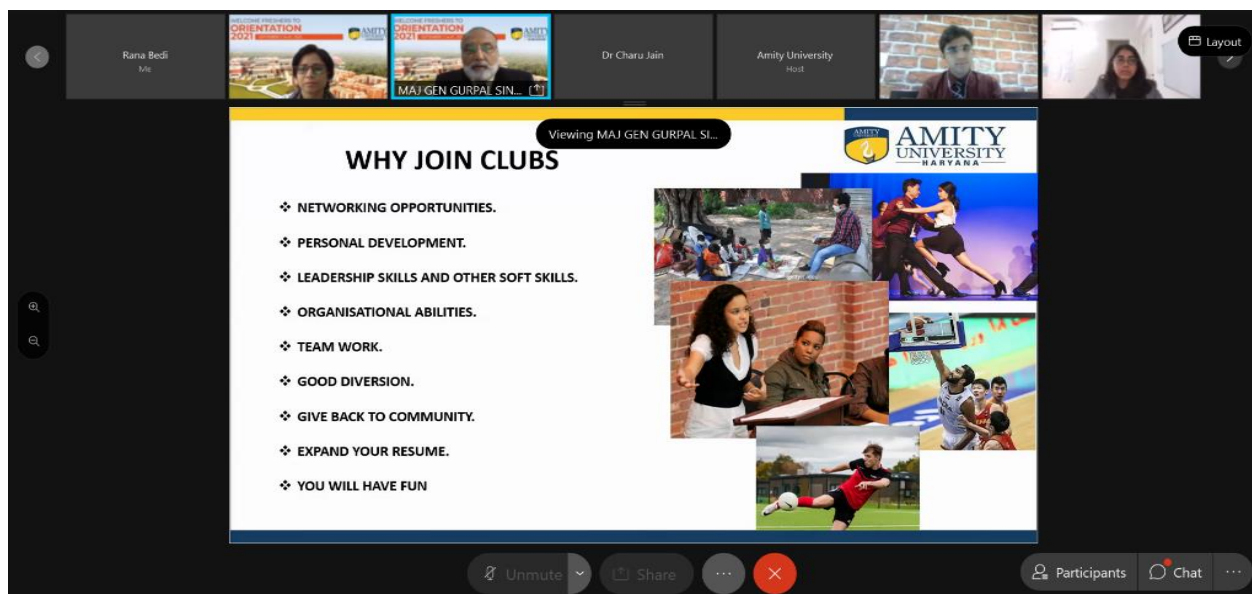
Rana Bedi
Me

WELCOME FRESHERS TO
ORIENTATION
2021
AMITY

WELCOME FRESHERS TO
ORIENTATION
2021
AMITY
MAJ GEN GURPAL SIN...

Dr Charu Jain

Amity University
Host

Layout

Viewing MAJ GEN GURPAL SI...

WHY JOIN CLUBS

AMITY
UNIVERSITY
HARYANA

❖ NETWORKING OPPORTUNITIES.
❖ PERSONAL DEVELOPMENT.
❖ LEADERSHIP SKILLS AND OTHER SOFT SKILLS.
❖ ORGANISATIONAL ABILITIES.
❖ TEAM WORK.
❖ GOOD DIVERSION.
❖ GIVE BACK TO COMMUNITY.
❖ EXPAND YOUR RESUME.
❖ YOU WILL HAVE FUN

Unmute
Share
Participants
Chat